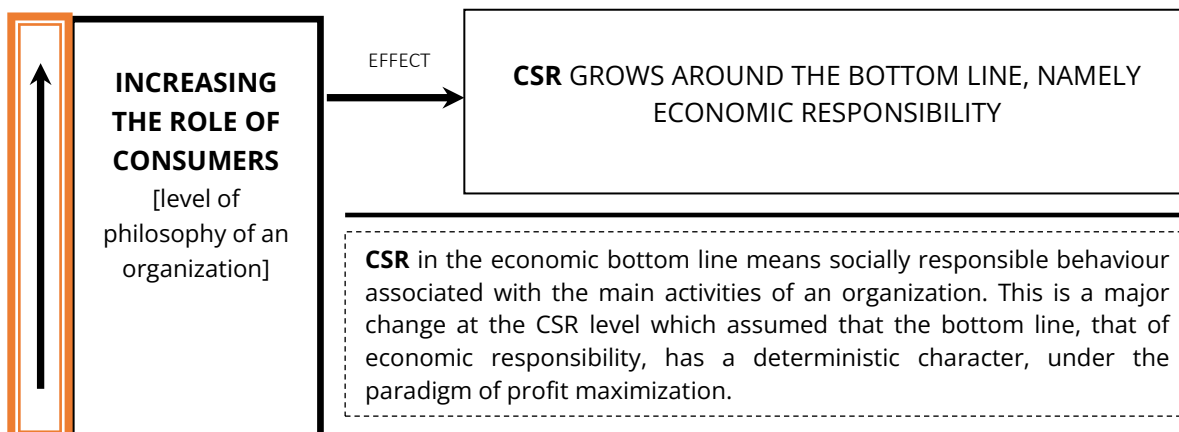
INCREASING THE ROLE OF CONSUMERS
[level of philosophy of an organization]

EFFECT

**CSR** GROWS AROUND THE BOTTOM LINE, NAMELY ECONOMIC RESPONSIBILITY

**CSR** in the economic bottom line means socially responsible behaviour associated with the main activities of an organization. This is a major change at the CSR level which assumed that the bottom line, that of economic responsibility, has a deterministic character, under the paradigm of profit maximization.